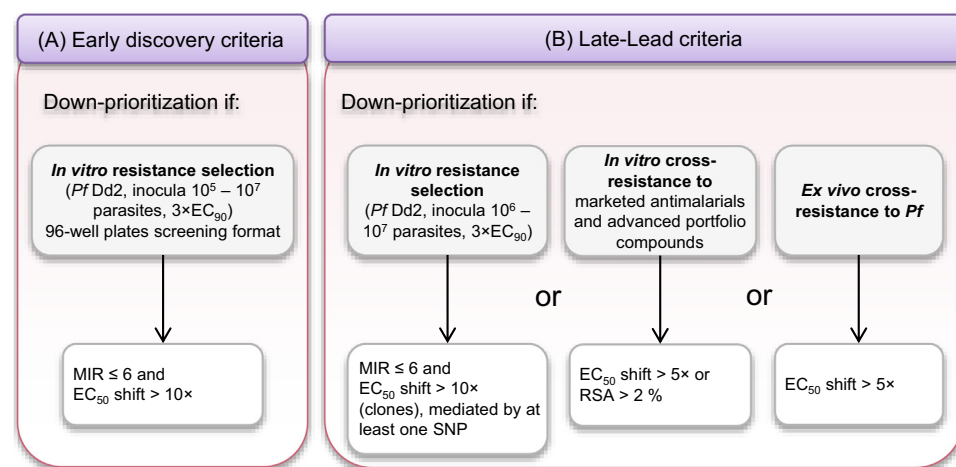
(A) Early discovery criteria

Down-prioritization if:

*In vitro* resistance selection ($Pf$ Dd2, inocula $10^5$ – $10^7$ parasites, 3×$EC_{90}$) 96-well plates screening format

MIR ≤ 6 and $EC_{50}$ shift > 10×

(B) Late-Lead criteria

Down-prioritization if:

*In vitro* resistance selection ($Pf$ Dd2, inocula $10^6$ – $10^7$ parasites, 3×$EC_{90}$)

or

*In vitro* cross-resistance to marketed antimalarials and advanced portfolio compounds

or

*Ex vivo* cross-resistance to *Pf*

MIR ≤ 6 and $EC_{50}$ shift > 10× (clones), mediated by at least one SNP

$EC_{50}$ shift > 5× or RSA > 2 %

$EC_{50}$ shift > 5×